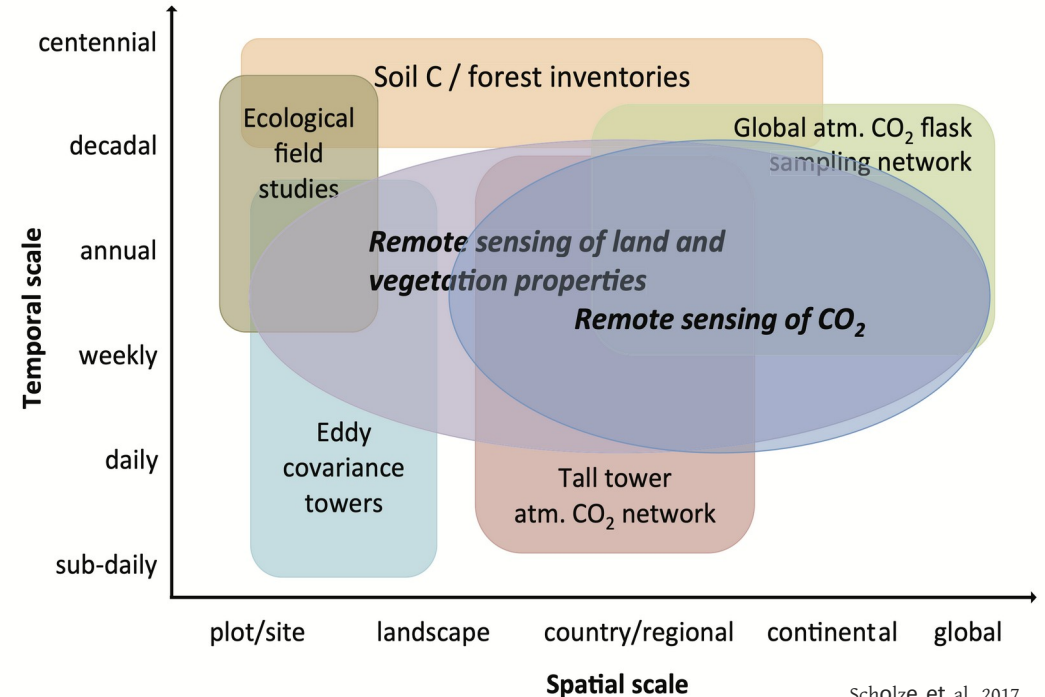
Temporal scale

centennial
decadal
annual
weekly
daily
sub-daily

Soil C / forest inventories

Ecological field studies

Global atm. $CO_2$ flask sampling network

Remote sensing of land and vegetation properties

Remote sensing of $CO_2$

Eddy covariance towers

Tall tower atm. $CO_2$ network

plot/site
landscape
country/regional
continental
global

Spatial scale

Scholze et al. 2017